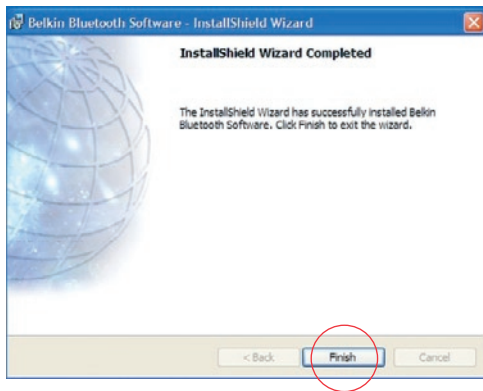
Belkin Bluetooth Software - InstallShield Wizard

InstallShield Wizard Completed

The InstallShield Wizard has successfully installed Belkin Bluetooth Software. Click Finish to exit the wizard.

< Back
Finish
Cancel